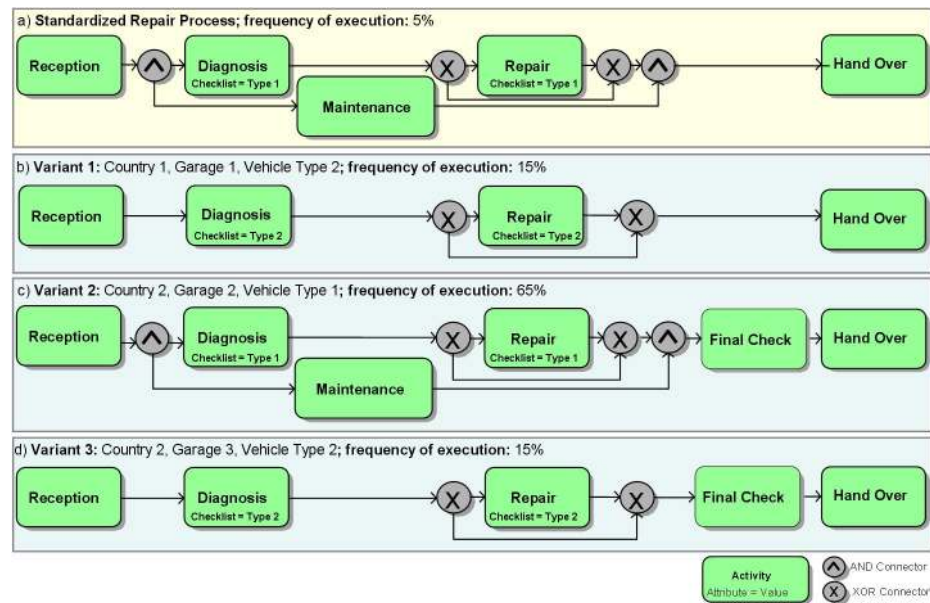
a) **Standardized Repair Process; frequency of execution:** 5%

Reception
Diagnosis
Checklist = Type 1
Repair
Checklist = Type 1
Maintenance
Hand Over

b) **Variant 1:** Country 1, Garage 1, Vehicle Type 2**; frequency of execution:** 15%

Reception
Diagnosis
Checklist = Type 2
Repair
Checklist = Type 2
Hand Over

c) **Variant 2:** Country 2, Garage 2, Vehicle Type 1**; frequency of execution:** 65%

Reception
Diagnosis
Checklist = Type 1
Repair
Checklist = Type 1
Final Check
Hand Over
Maintenance

d) **Variant 3:** Country 2, Garage 3, Vehicle Type 2**; frequency of execution:** 15%

Reception
Diagnosis
Checklist = Type 2
Repair
Checklist = Type 2
Final Check
Hand Over

Activity
Attribute = Value
AND Connector
XOR Connector